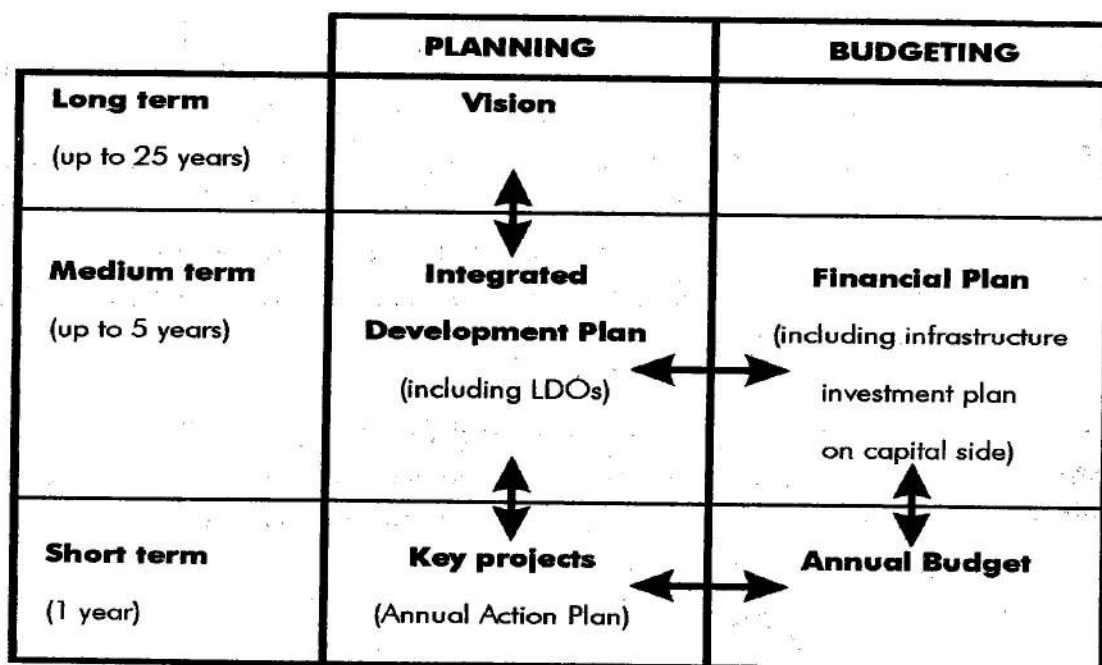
| | PLANNING | BUDGETING |
|---|---|---|
| **Long term** (up to 25 years) | **Vision** | |
| **Medium term** (up to 5 years) | **Integrated Development Plan** (including LDOs) | **Financial Plan** (including infrastructure investment plan on capital side) |
| **Short term** (1 year) | **Key projects** (Annual Action Plan) | **Annual Budget** |